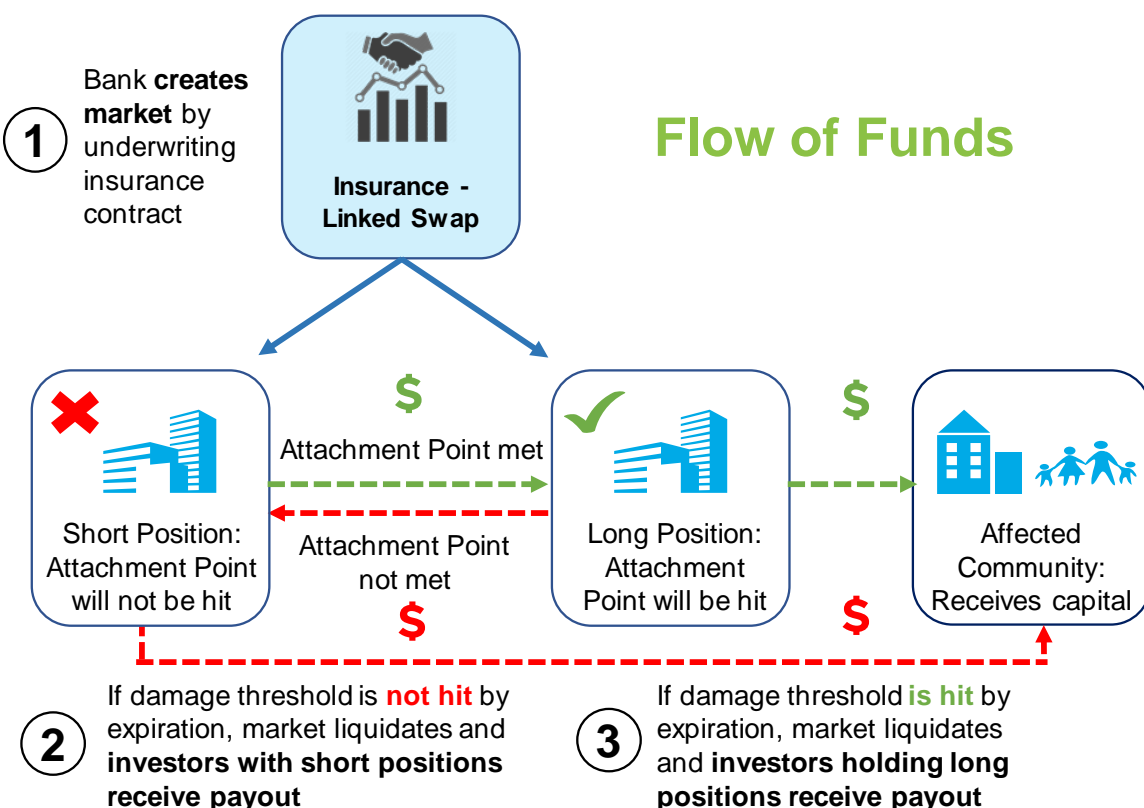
1

Bank creates market by underwriting insurance contract

Insurance - Linked Swap

Flow of Funds

$

Attachment Point met

Attachment Point not met

$

$

$

Short Position: Attachment Point will not be hit

Long Position: Attachment Point will be hit

Affected Community: Receives capital

2

If damage threshold is not hit by expiration, market liquidates and investors with short positions receive payout

3

If damage threshold is hit by expiration, market liquidates and investors holding long positions receive payout